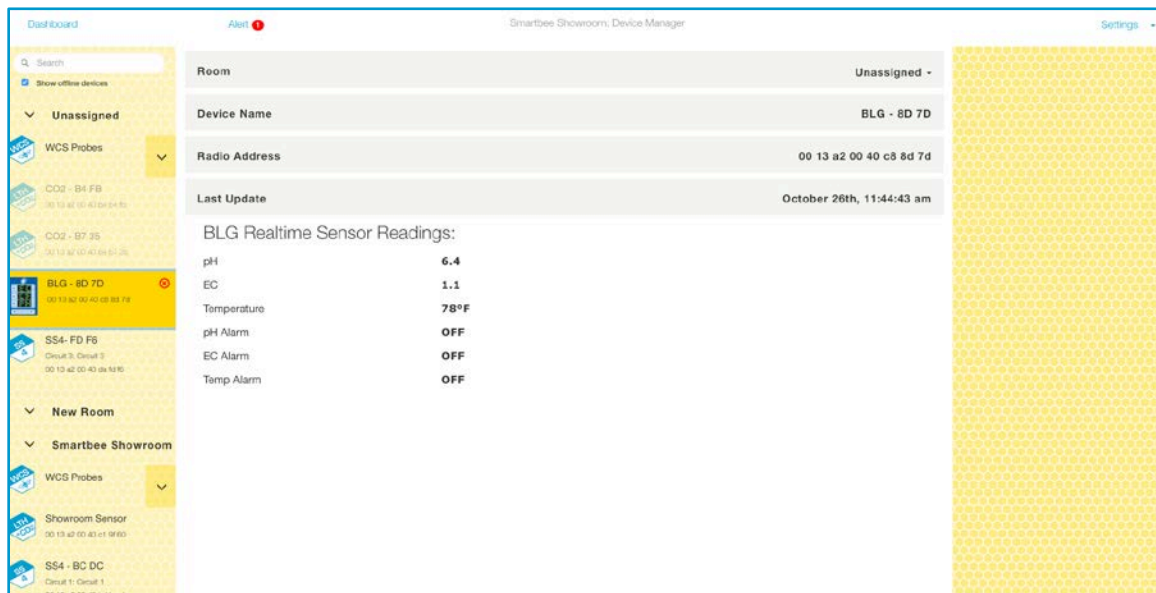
Dashboard

Alert 1

Smartbee Showroom, Device Manager

Settings

Search

Show offline devices

Unassigned

WCS Probes

CO2 - B4 FB

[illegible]

CO2 - B7 35

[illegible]

BLG - 8D 7D

00 13 a2 00 40 c8 8d 7d

SS4- FD F6

Circuit 3: Circuit 3

00 13 a2 00 40 da fd f6

New Room

Smartbee Showroom

WCS Probes

Showroom Sensor

00 13 a2 00 40 c1 9f60

SS4 - BC DC

Circuit 1: Circuit 1

Room

Unassigned

Device Name

BLG - 8D 7D

Radio Address

00 13 a2 00 40 c8 8d 7d

Last Update

October 26th, 11:44:43 am

BLG Realtime Sensor Readings:

| | |
|---|---|
| pH | 6.4 |
| EC | 1.1 |
| Temperature | 78°F |
| pH Alarm | OFF |
| EC Alarm | OFF |
| Temp Alarm | OFF |